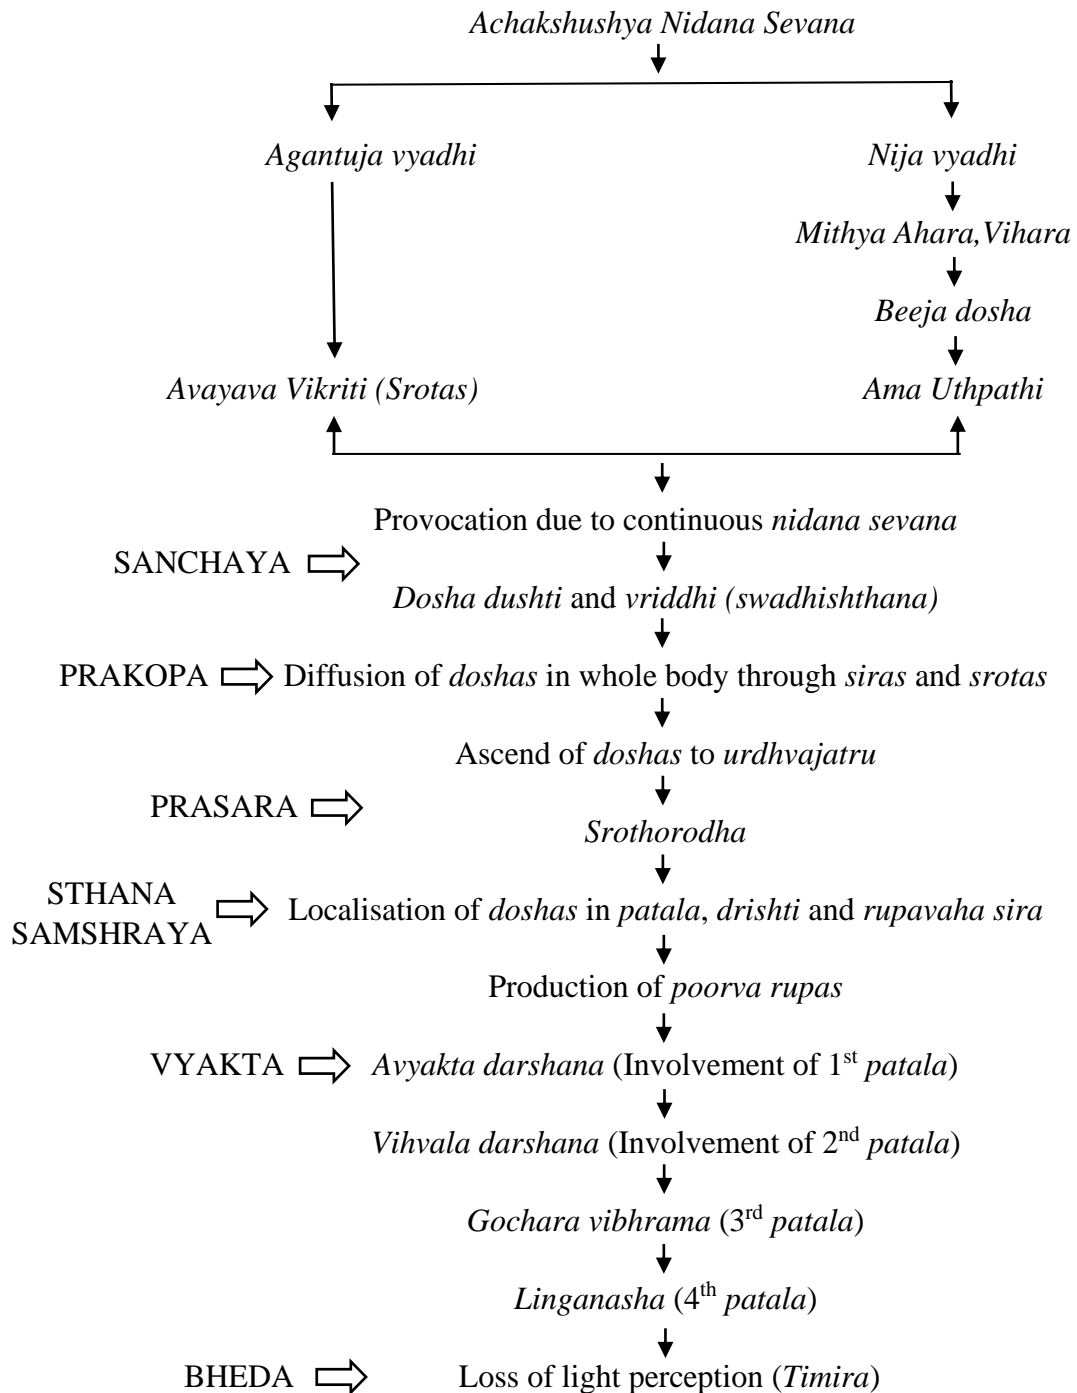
Achakshushya Nidana Sevana

Agantuja vyadhi

Nija vyadhi

Mithya Ahara,Vihara

Beeja dosha

Avayava Vikriti (Srotas)

Ama Uthpathi

Provocation due to continuous nidana sevana

SANCHAYA

Dosha dushti and vriddhi (swadhishthana)

PRAKOPA Diffusion of doshas in whole body through siras and srotas

Ascend of doshas to urdhvajatru

PRASARA

Srothorodha

STHANA SAMSHRAYA Localisation of doshas in patala, drishti and rupavaha sira

Production of poorva rupas

VYAKTA Avyakta darshana (Involvement of 1$^{st}$ patala)

Vihvala darshana (Involvement of 2$^{nd}$ patala)

Gochara vibhrama (3$^{rd}$ patala)

Linganasha (4$^{th}$ patala)

BHEDA Loss of light perception (Timira)